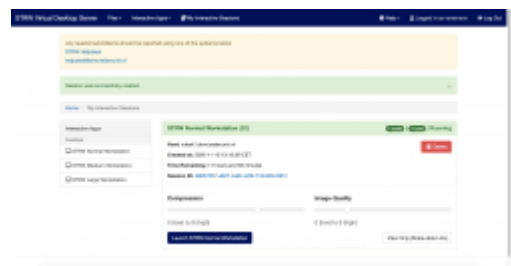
STRW Virtual Desktop Server File▾ Interactive Apps▾ My Interactive Sessions Help▾ Logged in as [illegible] Log Out

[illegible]
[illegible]
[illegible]

Session was successfully created. ×

Home / My Interactive Sessions

Interactive Apps
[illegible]
STRW Normal Workstation
STRW Medium Workstation
STRW Large Workstation

STRW Normal Workstation ([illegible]) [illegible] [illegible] Running

Host: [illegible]
Created at: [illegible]
Time Remaining: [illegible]
Session ID: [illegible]

Delete

Compression
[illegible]

Image Quality
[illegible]

Launch STRW Normal Workstation

View Only ([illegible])